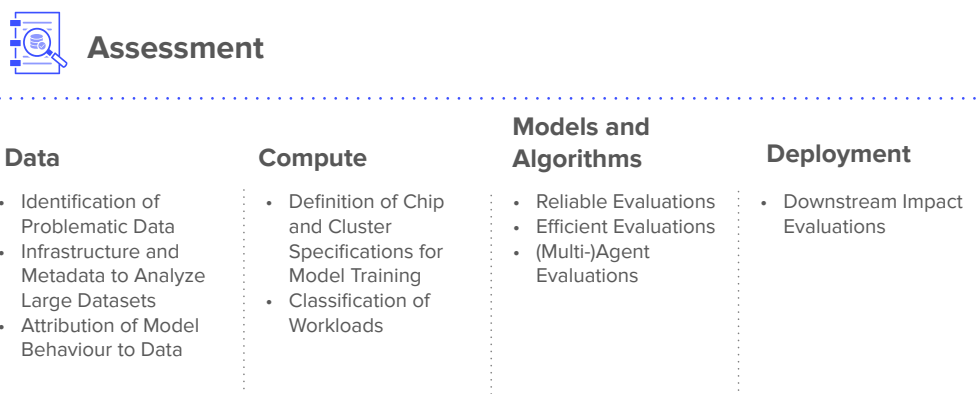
Assessment

Data

- Identification of Problematic Data
- Infrastructure and Metadata to Analyze Large Datasets
- Attribution of Model Behaviour to Data

Compute

- Definition of Chip and Cluster Specifications for Model Training
- Classification of Workloads

Models and Algorithms

- Reliable Evaluations
- Efficient Evaluations
- (Multi-)Agent Evaluations

Deployment

- Downstream Impact Evaluations